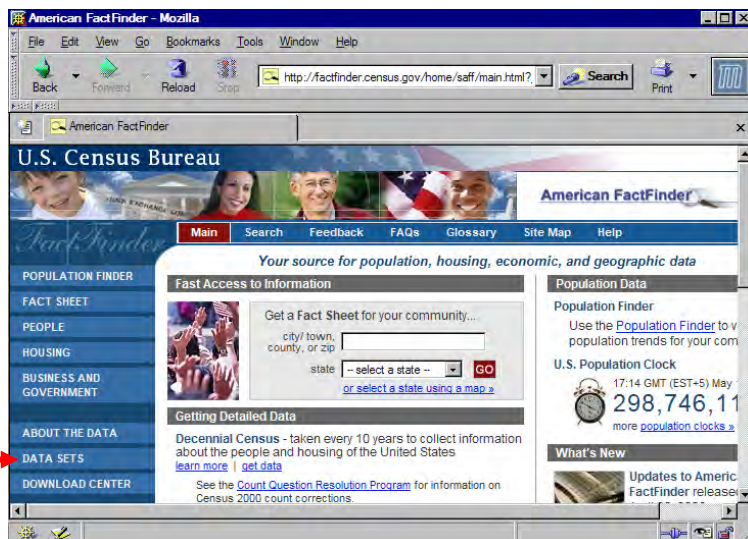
American FactFinder - Mozilla

File Edit View Go Bookmarks Tools Window Help

Back Forward Reload Stop http://factfinder.census.gov/home/saff/main.html? Search Print

American FactFinder

U.S. Census Bureau

American FactFinder

FactFinder

Main Search Feedback FAQs Glossary Site Map Help

Your source for population, housing, economic, and geographic data

POPULATION FINDER
FACT SHEET
PEOPLE
HOUSING
BUSINESS AND GOVERNMENT
ABOUT THE DATA
DATA SETS
DOWNLOAD CENTER

Fast Access to Information

Get a Fact Sheet for your community...

city/ town, county, or zip

state -- select a state -- GO

or select a state using a map »

Getting Detailed Data

Decennial Census - taken every 10 years to collect information about the people and housing of the United States
learn more | get data

See the Count Question Resolution Program for information on Census 2000 count corrections.

Population Data

Population Finder

Use the Population Finder to v population trends for your com

U.S. Population Clock

17:14 GMT (EST+5) May

298,746,11

more population clocks »

What's New

Updates to Americ FactFinder releasee